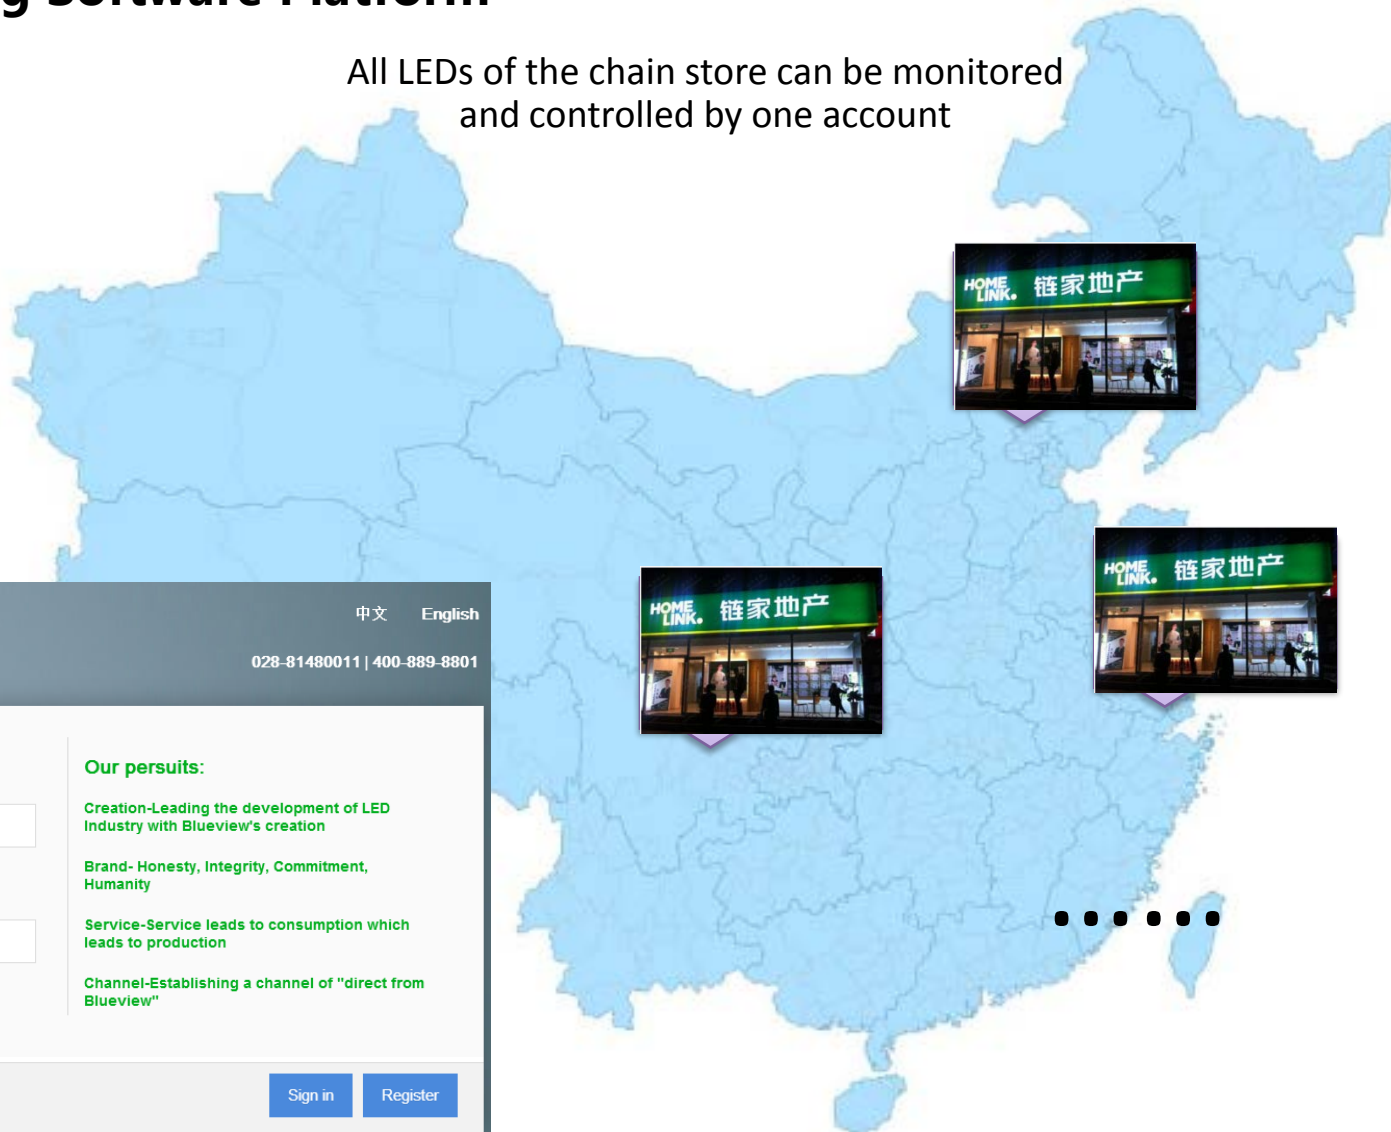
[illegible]

All LEDs of the chain store can be monitored and controlled by one account

HOME LINK. 链家地产

HOME LINK. 链家地产

HOME LINK. 链家地产

中文 English

028-81480011 | 400-889-8801

Our persuits:

Creation-Leading the development of LED Industry with Blueview's creation

Brand- Honesty, Integrity, Commitment, Humanity

Service-Service leads to consumption which leads to production

Channel-Establishing a channel of "direct from Blueview"

Sign in Register

......